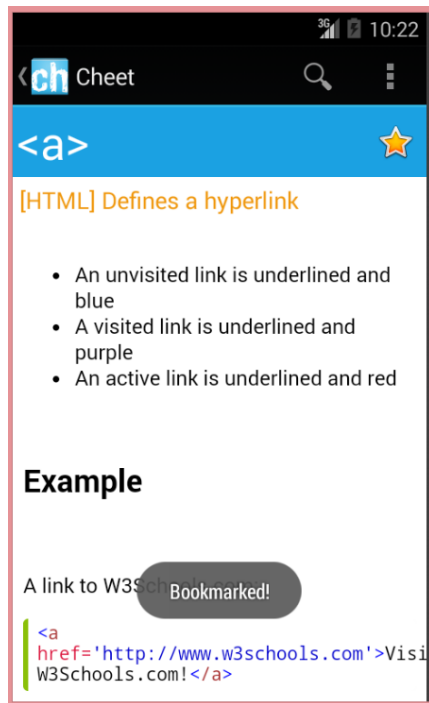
3G 10:22

ch Cheet

<a>

[HTML] Defines a hyperlink

- An unvisited link is underlined and blue
- A visited link is underlined and purple
- An active link is underlined and red

Example

A link to W3S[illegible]

Bookmarked!

<a href='http://www.w3schools.com'>Visi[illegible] W3Schools.com!</a>